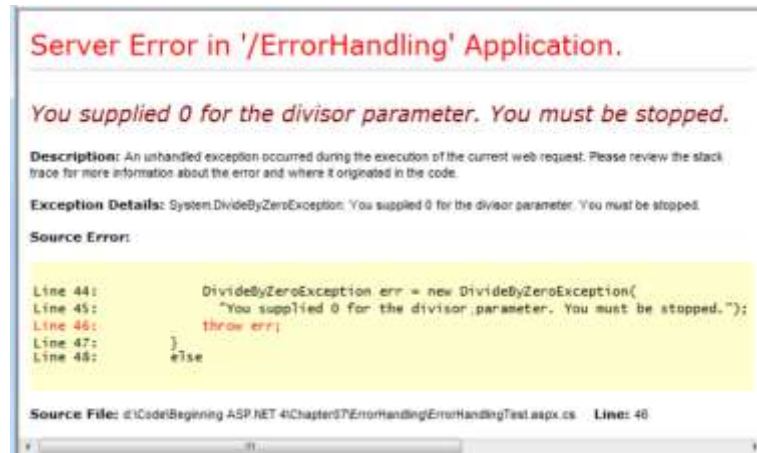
Server Error in '/ErrorHandling' Application.

You supplied 0 for the divisor parameter. You must be stopped.

Description: An unhandled exception occurred during the execution of the current web request. Please review the stack trace for more information about the error and where it originated in the code.

Exception Details: System.DivideByZeroException: You supplied 0 for the divisor parameter. You must be stopped.

Source Error:

Line 44:             DivideByZeroException err = new DivideByZeroException(
Line 45:               "You supplied 0 for the divisor parameter. You must be stopped.");
Line 46:             throw err;
Line 47:         }
Line 48:         else

Source File: d:\Code\Beginning ASP.NET 4\Chapter07\ErrorHandling\ErrorHandlingTest.aspx.cs    Line: 46